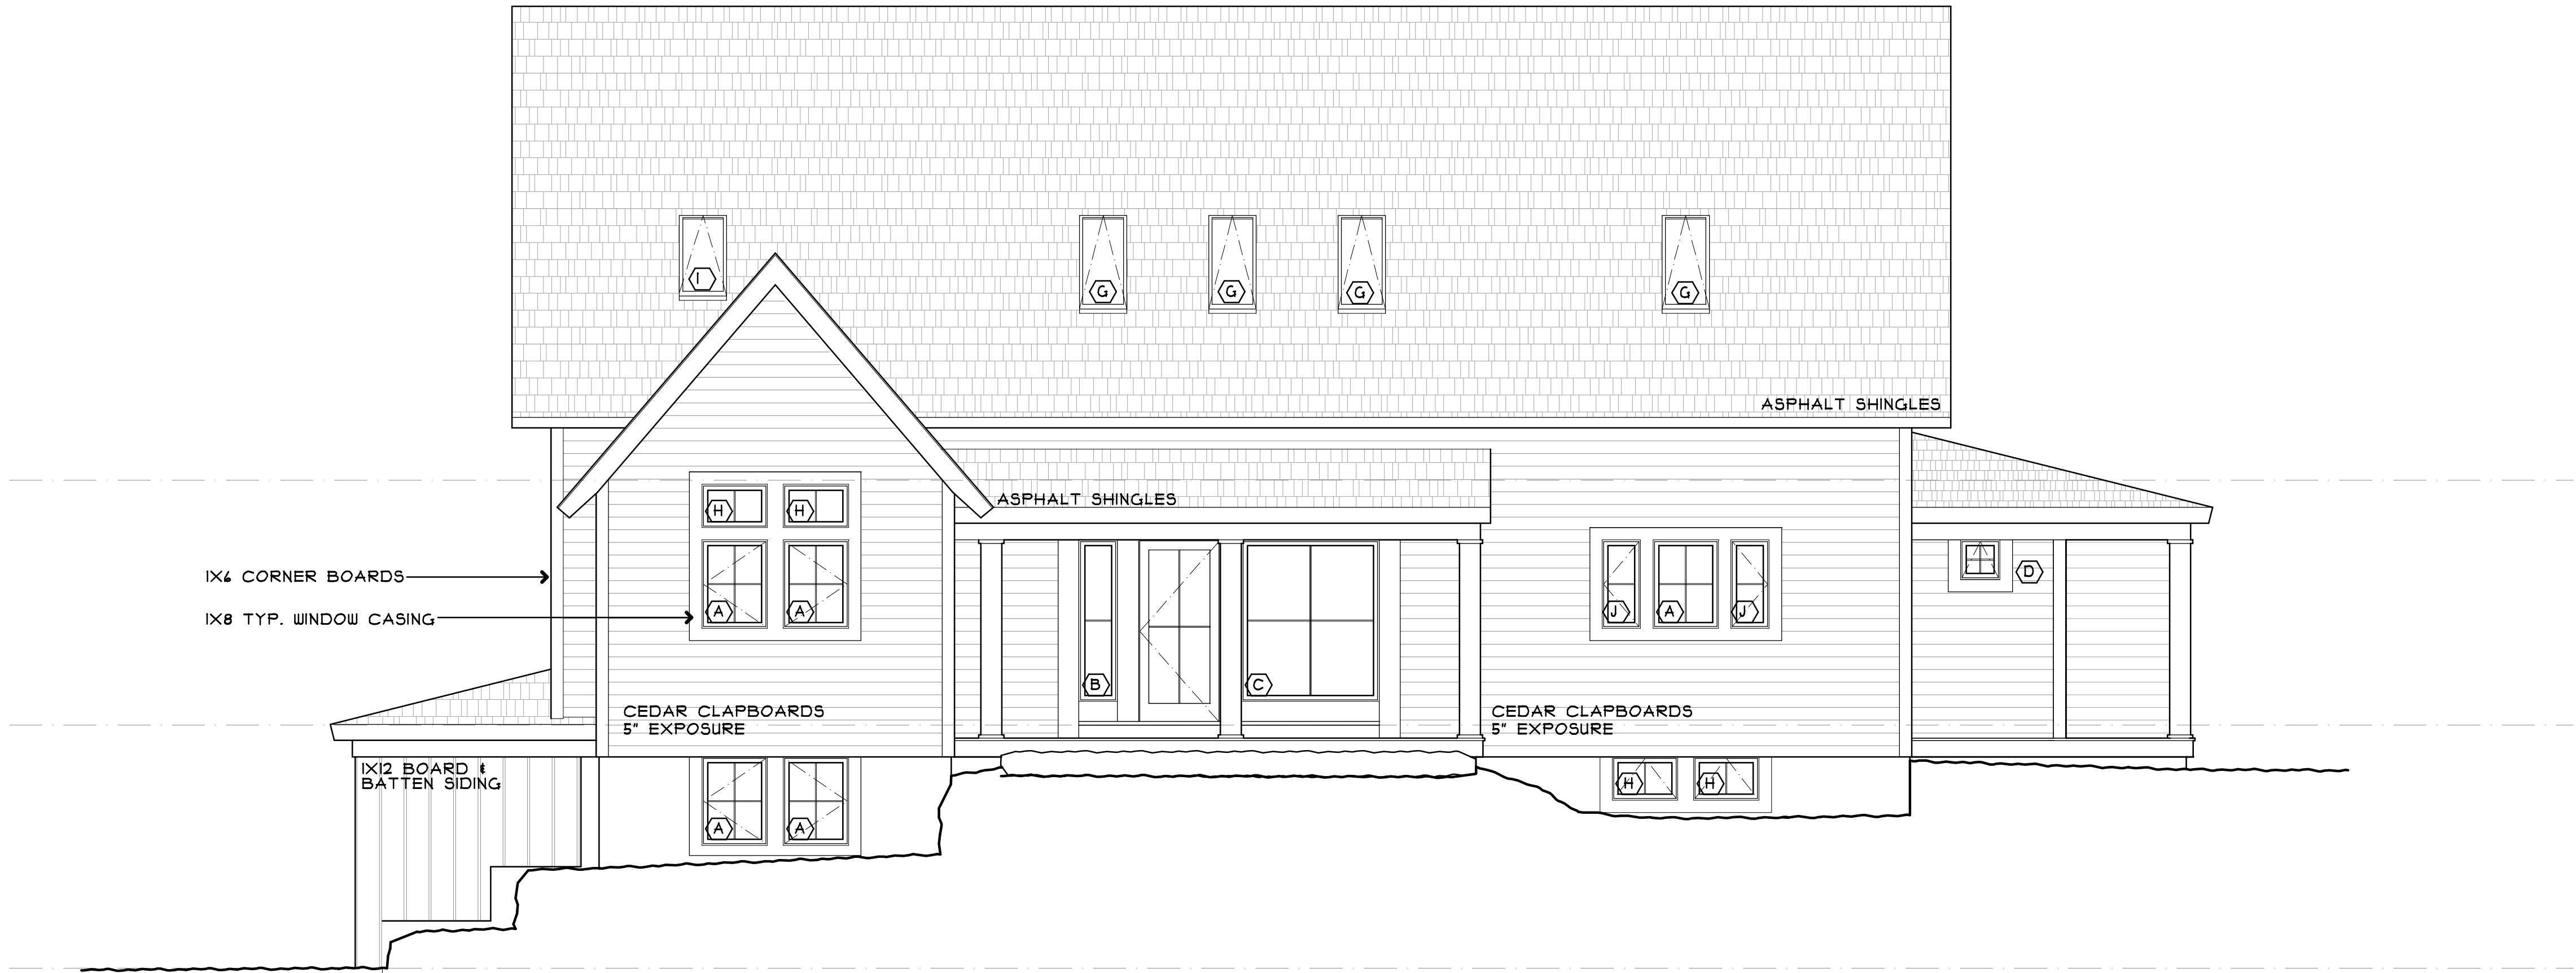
I

G G G G

ASPHALT SHINGLES

ASPHALT SHINGLES

H H

1X6 CORNER BOARDS

1X8 TYP. WINDOW CASING

A A

D

J A J

B C

CEDAR CLAPBOARDS
5" EXPOSURE

CEDAR CLAPBOARDS
5" EXPOSURE

1X12 BOARD &
BATTEN SIDING

H H

A A